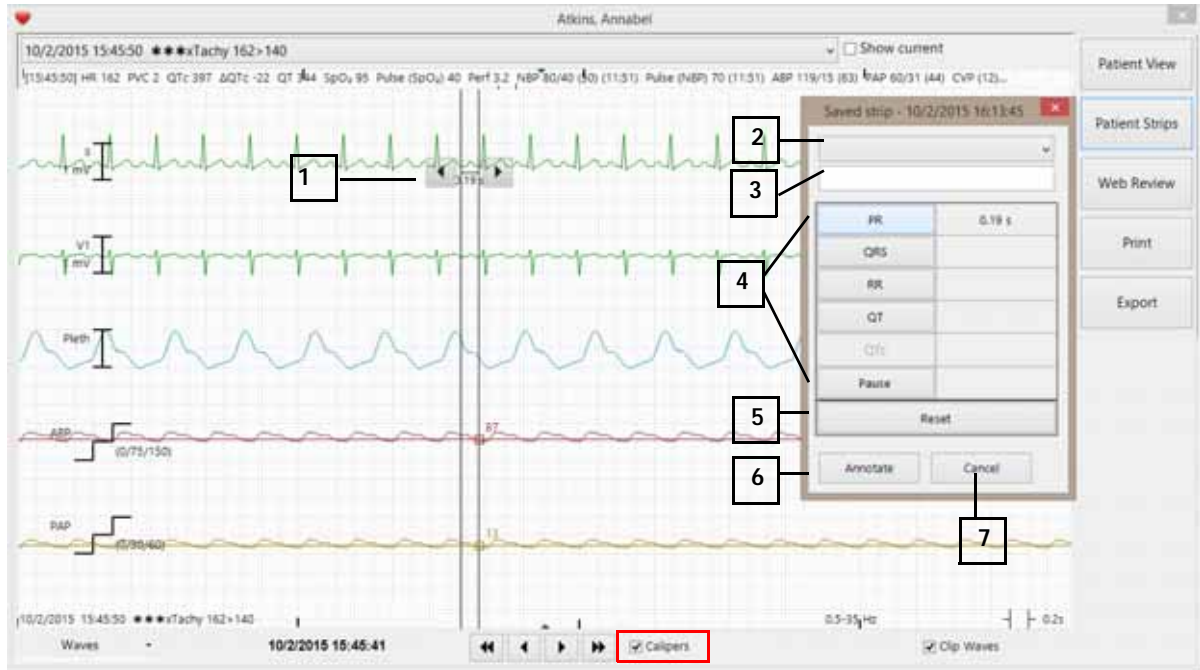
Atkins, Annabel

10/2/2015 15:45:50 ★★★xTachy 162>140

Show current

[15:45:50] HR 162 PVC 2 QTc 397 ΔQTc -22 QT 344 $SpO_2$ 95 Pulse ($SpO_2$) 40 Perf 3.2 NBP 80/40 (50) (11:51) Pulse (NBP) 70 (11:51) ABP 119/15 (83) PAP 60/31 (44) CVP (12)...

Patient View

Patient Strips

Web Review

Print

Export

II
1 mV

1

0.19 s

V1
1 mV

Pleth

ABP
(0/75/150)

87

PAP
(0/30/60)

13

Saved strip - 10/2/2015 16:13:45

2

3

4

PR | 0.19 s
QRS
RR
QT
QTc
Pause

5

Reset

6

Annotate

Cancel

7

10/2/2015 15:45:50 ★★★xTachy 162>140

0.5-35 Hz

0.2s

Waves

10/2/2015 15:45:41

Calipers

Clip Waves